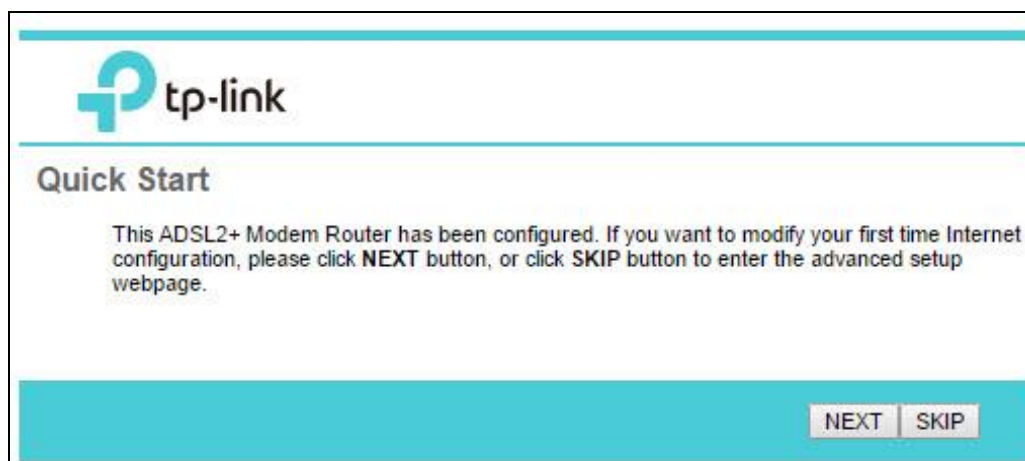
tp-link

Quick Start

This ADSL2+ Modem Router has been configured. If you want to modify your first time Internet configuration, please click **NEXT** button, or click **SKIP** button to enter the advanced setup webpage.

NEXT SKIP